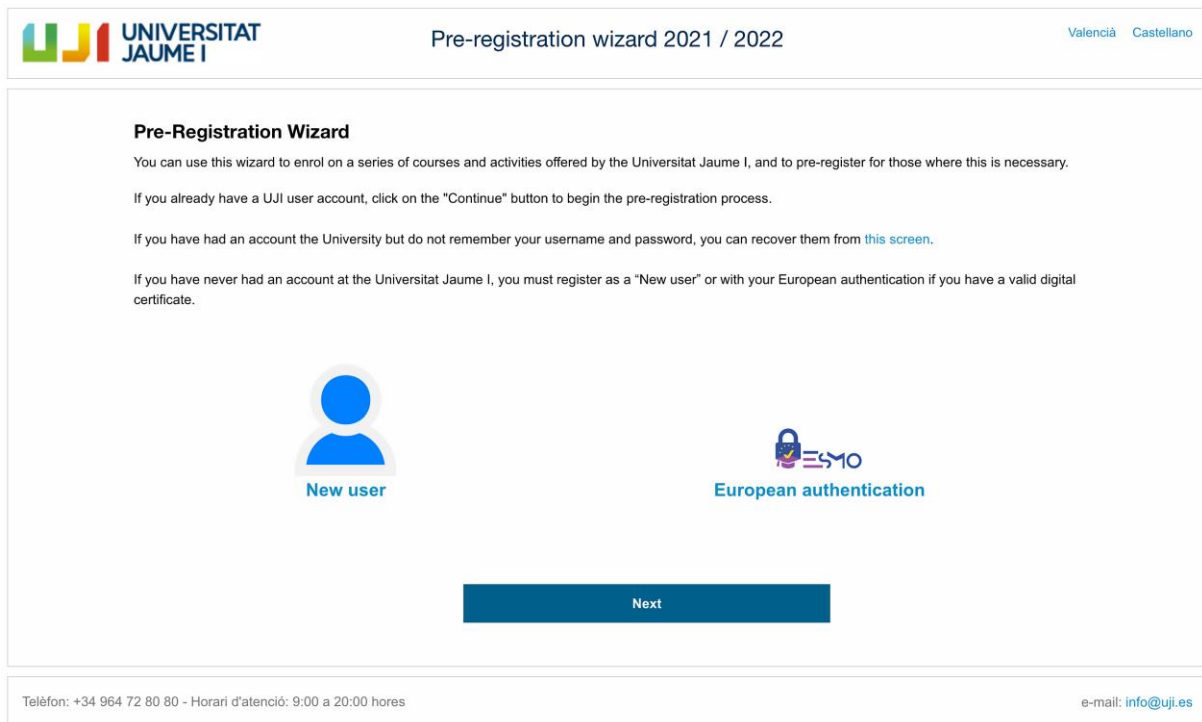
UJI UNIVERSITAT JAUME I

Pre-registration wizard 2021 / 2022

Valencià Castellano

Pre-Registration Wizard

You can use this wizard to enrol on a series of courses and activities offered by the Universitat Jaume I, and to pre-register for those where this is necessary.

If you already have a UJI user account, click on the "Continue" button to begin the pre-registration process.

If you have had an account the University but do not remember your username and password, you can recover them from this screen.

If you have never had an account at the Universitat Jaume I, you must register as a “New user” or with your European authentication if you have a valid digital certificate.

New user

ESMO

European authentication

Next

Telèfon: +34 964 72 80 80 - Horari d'atenció: 9:00 a 20:00 hores

e-mail: info@uji.es